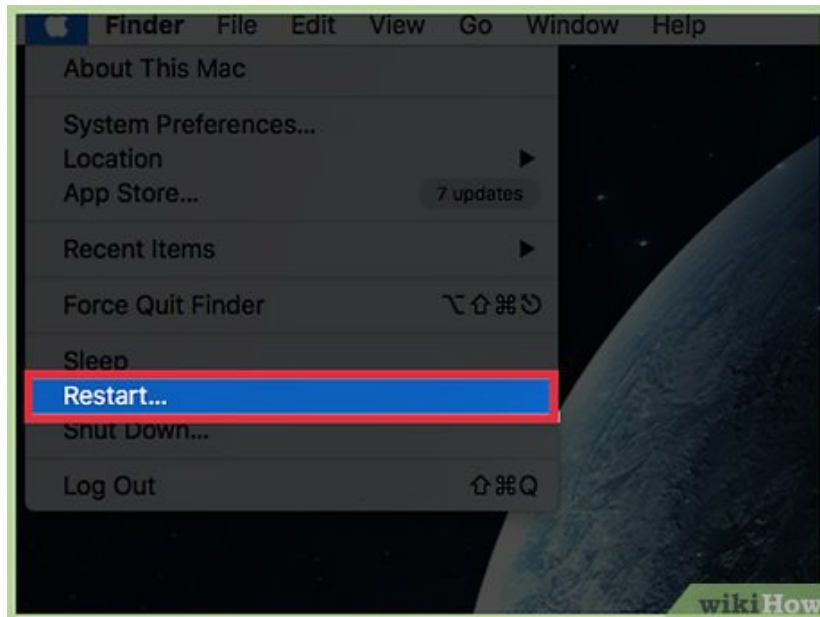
Finder File Edit View Go Window Help

About This Mac

System Preferences...
Location ▶
App Store... 7 updates

Recent Items ▶

Force Quit Finder ⌥⇧⌘⎋

Sleep
Restart...
Shut Down...

Log Out ⇧⌘Q

wikiHow